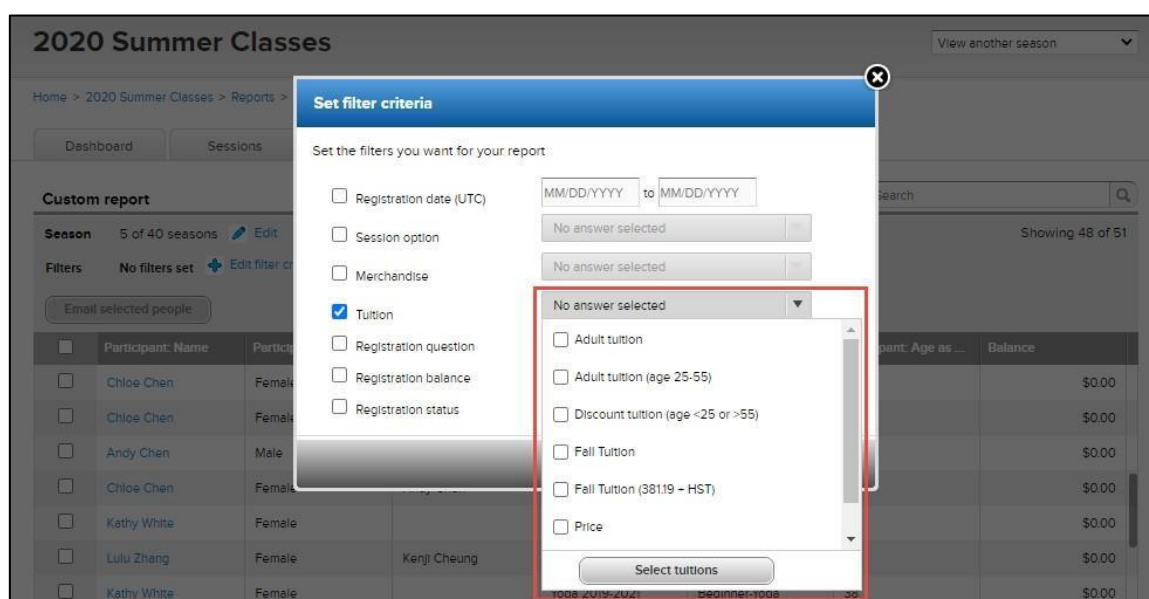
2020 Summer Classes

View another season

Home > 2020 Summer Classes > Reports >

Dashboard Sessions

Custom report

Season 5 of 40 seasons Edit

Filters No filters set Edit filter cr

Email selected people

Search

Showing 48 of 51

Set filter criteria

Set the filters you want for your report

Registration date (UTC) MM/DD/YYYY to MM/DD/YYYY

Session option No answer selected

Merchandise No answer selected

Tuition No answer selected

Registration question

Registration balance

Registration status

Adult tuition

Adult tuition (age 25-55)

Discount tuition (age <25 or >55)

Fall Tuition

Fall Tuition (381.19 – HST)

Price

Select tuitions

| | Participant: Name | Particip | | | | pant: Age as ... | Balance |
|---|---|---|---|---|---|---|---|
| | Chloe Chen | Female | | | | | $0.00 |
| | Chloe Chen | Female | | | | | $0.00 |
| | Andy Chen | Male | | | | | $0.00 |
| | Chloe Chen | Female | | | | | $0.00 |
| | Kathy White | Female | | | | | $0.00 |
| | Lulu Zhang | Female | Kenji Cheung | | | | $0.00 |
| | Kathy White | Female | | Yoga 2019-2021 | Beginner-Yoga | 38 | $0.00 |